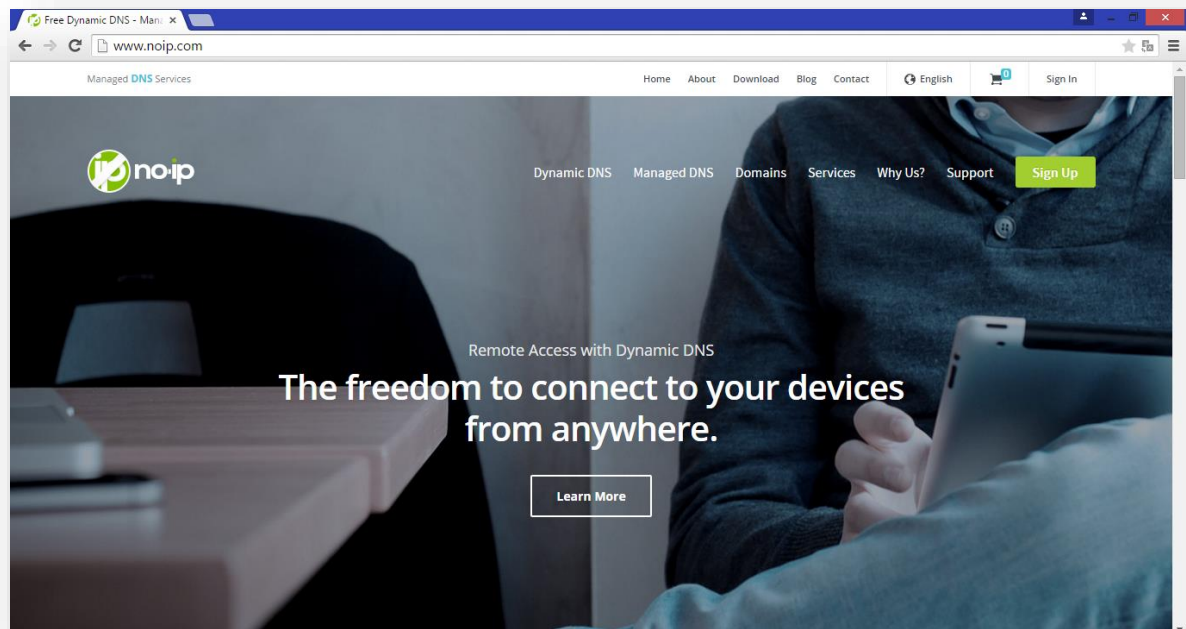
Free Dynamic DNS - Mana ×

www.noip.com

Managed DNS Services

Home About Download Blog Contact English 0 Sign In

no-ip

Dynamic DNS Managed DNS Domains Services Why Us? Support Sign Up

Remote Access with Dynamic DNS

The freedom to connect to your devices from anywhere.

Learn More